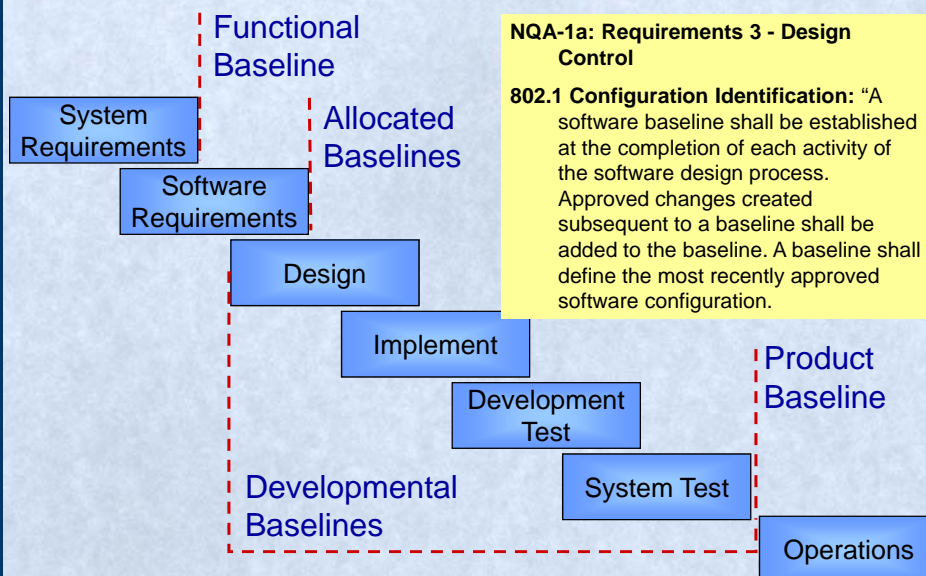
Functional Baseline

System Requirements

Software Requirements

Allocated Baselines

NQA-1a: Requirements 3 - Design Control

802.1 Configuration Identification: “A software baseline shall be established at the completion of each activity of the software design process. Approved changes created subsequent to a baseline shall be added to the baseline. A baseline shall define the most recently approved software configuration.

Design

Implement

Product Baseline

Development Test

System Test

Developmental Baselines

Operations